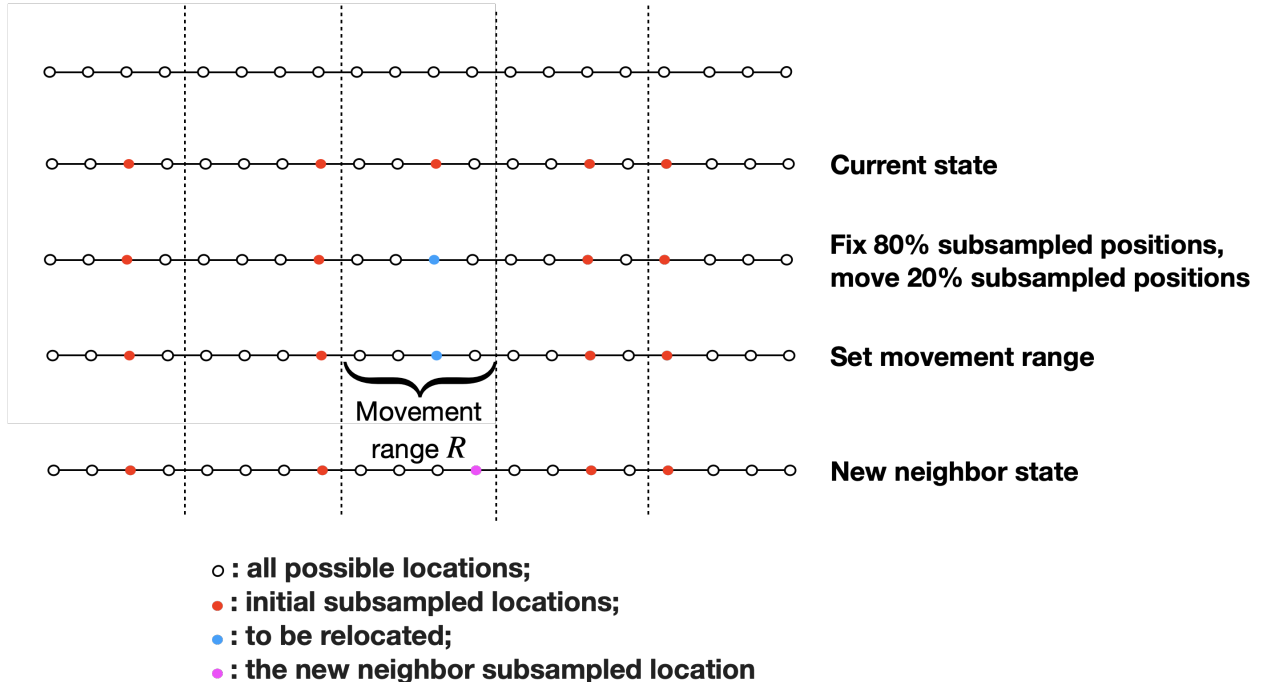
Current state

Fix 80% subsampled positions, move 20% subsampled positions

Set movement range

Movement range $R$

New neighbor state

○ : all possible locations;
● : initial subsampled locations;
● : to be relocated;
● : the new neighbor subsampled location